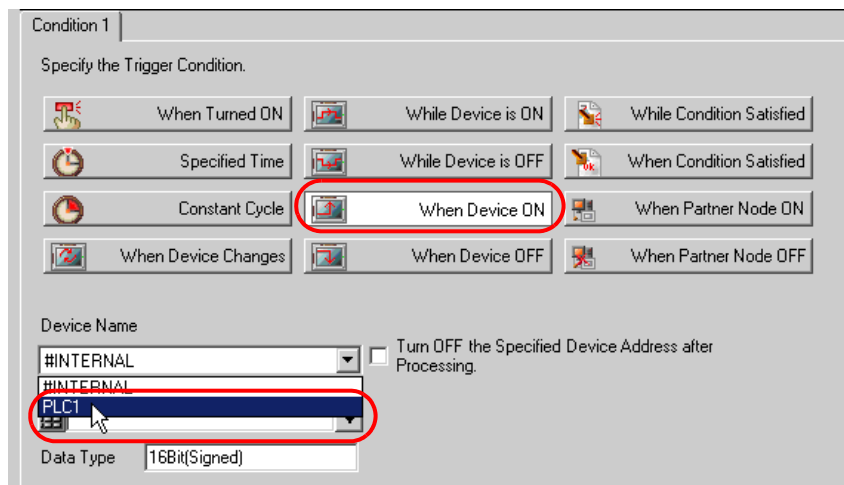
Condition 1

Specify the Trigger Condition.

When Turned ON
While Device is ON
While Condition Satisfied
Specified Time
While Device is OFF
When Condition Satisfied
Constant Cycle
When Device ON
When Partner Node ON
When Device Changes
When Device OFF
When Partner Node OFF

Device Name

#INTERNAL

Turn OFF the Specified Device Address after Processing.

#INTERNAL
PLC1

Data Type
16Bit(Signed)